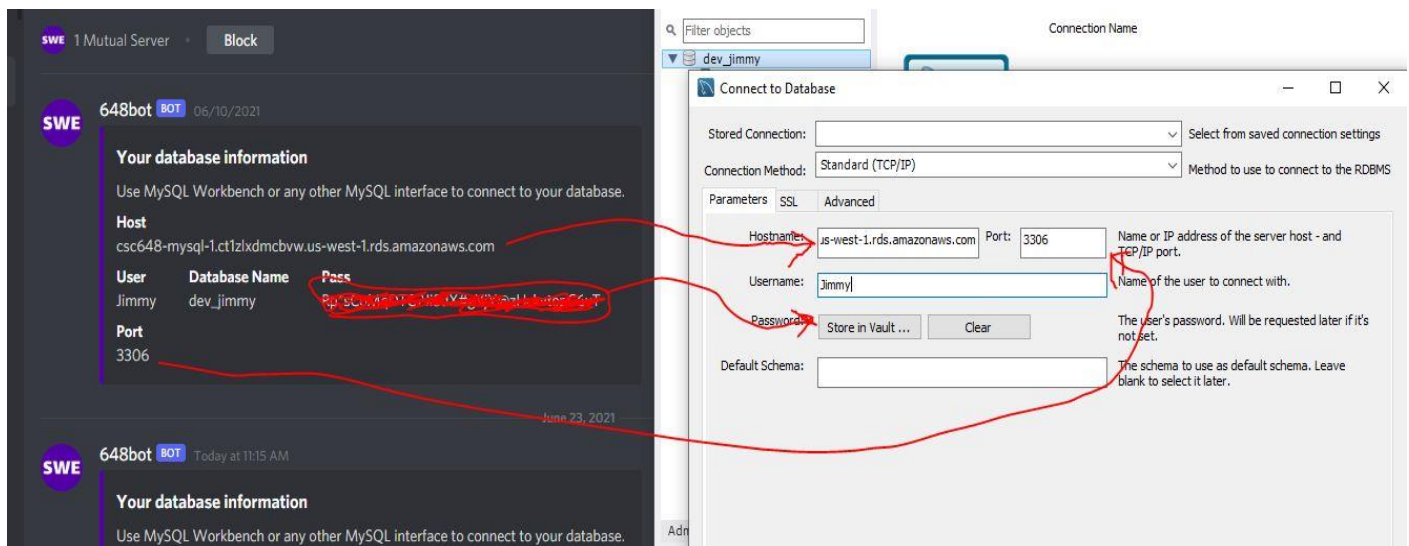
SWE 1 Mutual Server Block

SWE 648bot BOT 06/10/2021

Your database information

Use MySQL Workbench or any other MySQL interface to connect to your database.

Host
csc648-mysql-1.ct1zlxdmcbvw.us-west-1.rds.amazonaws.com

User
Jimmy

Database Name
dev_jimmy

Pass
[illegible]

Port
3306

June 23, 2021

SWE 648bot BOT Today at 11:15 AM

Your database information

Use MySQL Workbench or any other MySQL interface to connect to your database.

Filter objects
dev_jimmy

Connection Name

Connect to Database

Stored Connection: Select from saved connection settings

Connection Method: Standard (TCP/IP) Method to use to connect to the RDBMS

Parameters SSL Advanced

Hostname: .s-west-1.rds.amazonaws.com Port: 3306 Name or IP address of the server host - and TCP/IP port.

Username: Jimmy Name of the user to connect with.

Password: Store in Vault ... Clear The user's password. Will be requested later if it's not set.

Default Schema: The schema to use as default schema. Leave blank to select it later.

Adm